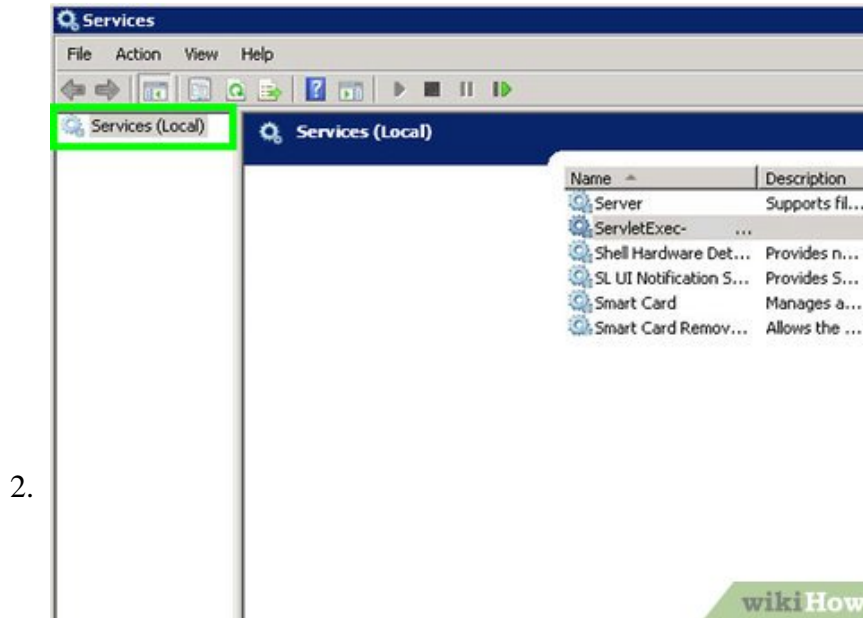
Services

File Action View Help

Services (Local)

Services (Local)

| Name | Description |
|---|---|
| Server | Supports fil... |
| ServletExec- ... | |
| Shell Hardware Det... | Provides n... |
| SL UI Notification S... | Provides S... |
| Smart Card | Manages a... |
| Smart Card Remov... | Allows the ... |

2.

wikiHow